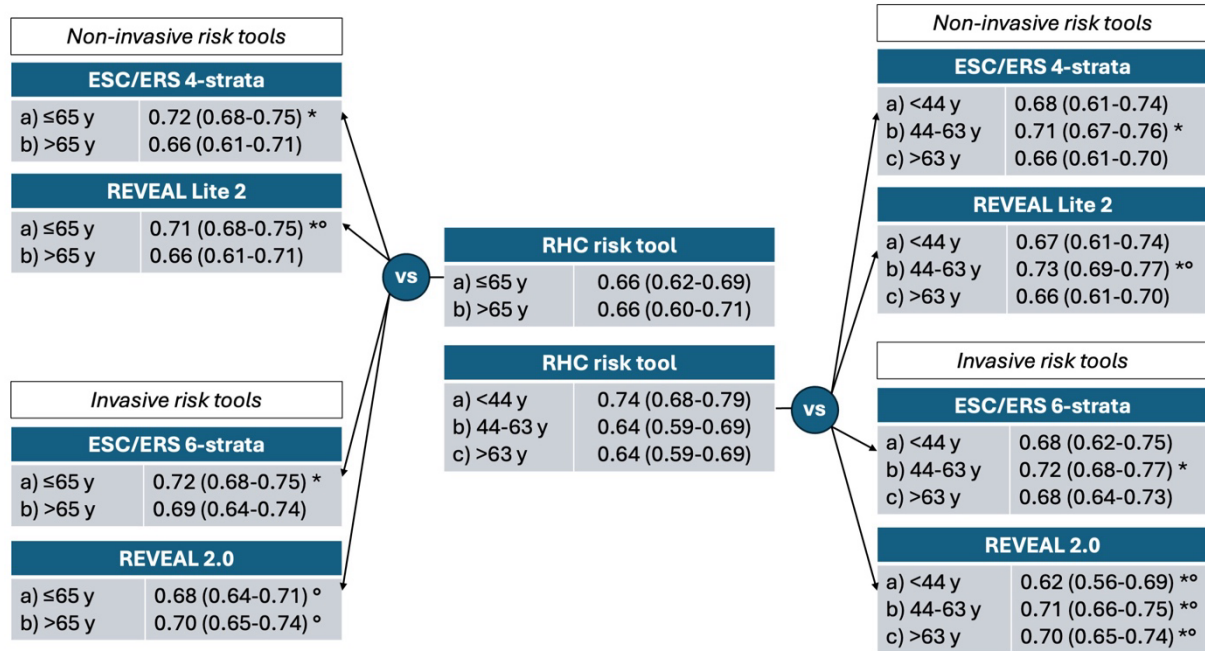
Non-invasive risk tools

ESC/ERS 4-strata

| | |
|---|---|
| a) ≤65 y | 0.72 (0.68-0.75) * |
| b) >65 y | 0.66 (0.61-0.71) |

REVEAL Lite 2

| | |
|---|---|
| a) ≤65 y | 0.71 (0.68-0.75) *° |
| b) >65 y | 0.66 (0.61-0.71) |

Invasive risk tools

ESC/ERS 6-strata

| | |
|---|---|
| a) ≤65 y | 0.72 (0.68-0.75) * |
| b) >65 y | 0.69 (0.64-0.74) |

REVEAL 2.0

| | |
|---|---|
| a) ≤65 y | 0.68 (0.64-0.71) ° |
| b) >65 y | 0.70 (0.65-0.74) ° |

vs

RHC risk tool

| | |
|---|---|
| a) ≤65 y | 0.66 (0.62-0.69) |
| b) >65 y | 0.66 (0.60-0.71) |

RHC risk tool

| | |
|---|---|
| a) <44 y | 0.74 (0.68-0.79) |
| b) 44-63 y | 0.64 (0.59-0.69) |
| c) >63 y | 0.64 (0.59-0.69) |

vs

Non-invasive risk tools

ESC/ERS 4-strata

| | |
|---|---|
| a) <44 y | 0.68 (0.61-0.74) |
| b) 44-63 y | 0.71 (0.67-0.76) * |
| c) >63 y | 0.66 (0.61-0.70) |

REVEAL Lite 2

| | |
|---|---|
| a) <44 y | 0.67 (0.61-0.74) |
| b) 44-63 y | 0.73 (0.69-0.77) *° |
| c) >63 y | 0.66 (0.61-0.70) |

Invasive risk tools

ESC/ERS 6-strata

| | |
|---|---|
| a) <44 y | 0.68 (0.62-0.75) |
| b) 44-63 y | 0.72 (0.68-0.77) * |
| c) >63 y | 0.68 (0.64-0.73) |

REVEAL 2.0

| | |
|---|---|
| a) <44 y | 0.62 (0.56-0.69) *° |
| b) 44-63 y | 0.71 (0.66-0.75) *° |
| c) >63 y | 0.70 (0.65-0.74) *° |